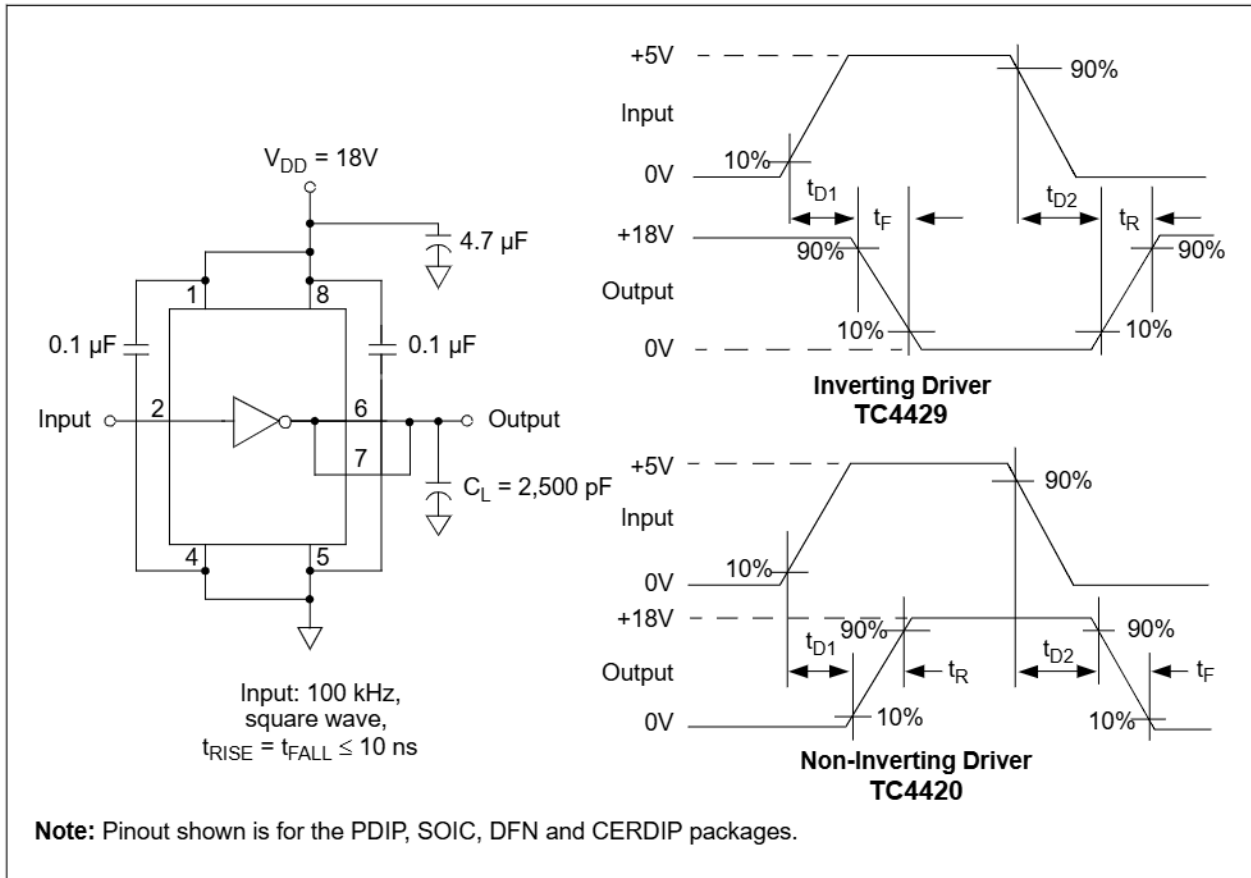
$V_{DD}$ = 18V

4.7 µF

1

8

0.1 µF

0.1 µF

Input

2

6

Output

7

$C_L$ = 2,500 pF

4

5

Input: 100 kHz, square wave, $t_{RISE} = t_{FALL} \leq 10$ ns

+5V

90%

Input

10%

0V

$t_{D1}$

$t_F$

$t_{D2}$

$t_R$

+18V

90%

90%

Output

10%

10%

0V

Inverting Driver
TC4429

+5V

90%

Input

10%

0V

+18V

90%

90%

$t_{D1}$

$t_{D2}$

Output

$t_R$

$t_F$

0V

10%

10%

Non-Inverting Driver
TC4420

Note: Pinout shown is for the PDIP, SOIC, DFN and CERDIP packages.